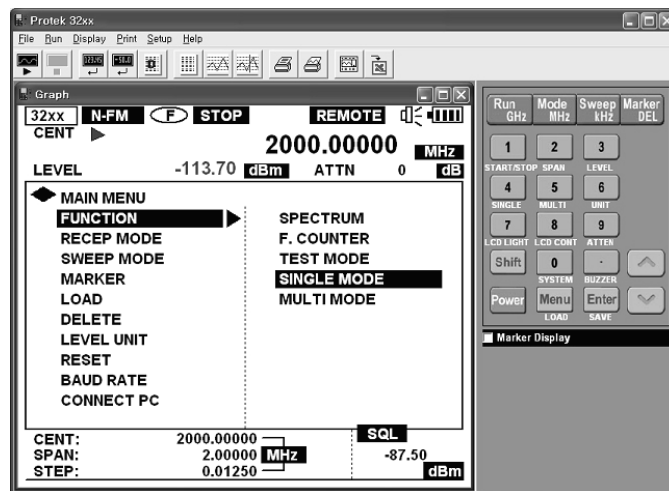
Protek 32xx
File Run Display Print Setup Help

Graph
32xx N-FM F STOP REMOTE
CENT
2000.00000 MHz
LEVEL -113.70 dBm ATTN 0 dB

MAIN MENU
FUNCTION
RECEP MODE
SWEEP MODE
MARKER
LOAD
DELETE
LEVEL UNIT
RESET
BAUD RATE
CONNECT PC

SPECTRUM
F. COUNTER
TEST MODE
SINGLE MODE
MULTI MODE

CENT: 2000.00000
SPAN: 2.00000 MHz
STEP: 0.01250
SQL
-87.50
dBm

Run GHz
Mode MHz
Sweep kHz
Marker DEL
1 START/STOP
2 SPAN
3 LEVEL
4 SINGLE
5 MULTI
6 UNIT
7 LCD LIGHT
8 LCD CONT
9 ATTEN
Shift
0 SYSTEM
. BUZZER
Power
Menu LOAD
Enter SAVE
Marker Display